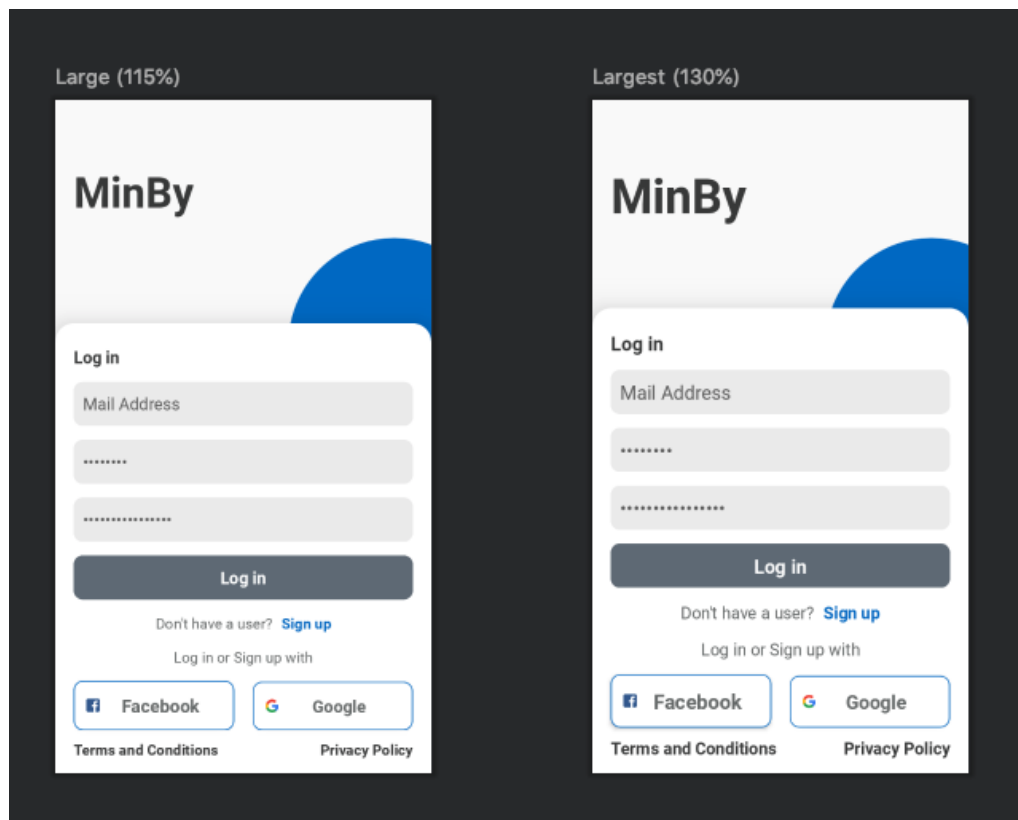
Large (115%)

MinBy

Log in

Mail Address

••••••••

•••••••••••••••••

Log in

Don't have a user? Sign up

Log in or Sign up with

Facebook

Google

Terms and Conditions

Privacy Policy

Largest (130%)

MinBy

Log in

Mail Address

••••••••

•••••••••••••••••

Log in

Don't have a user? Sign up

Log in or Sign up with

Facebook

Google

Terms and Conditions

Privacy Policy